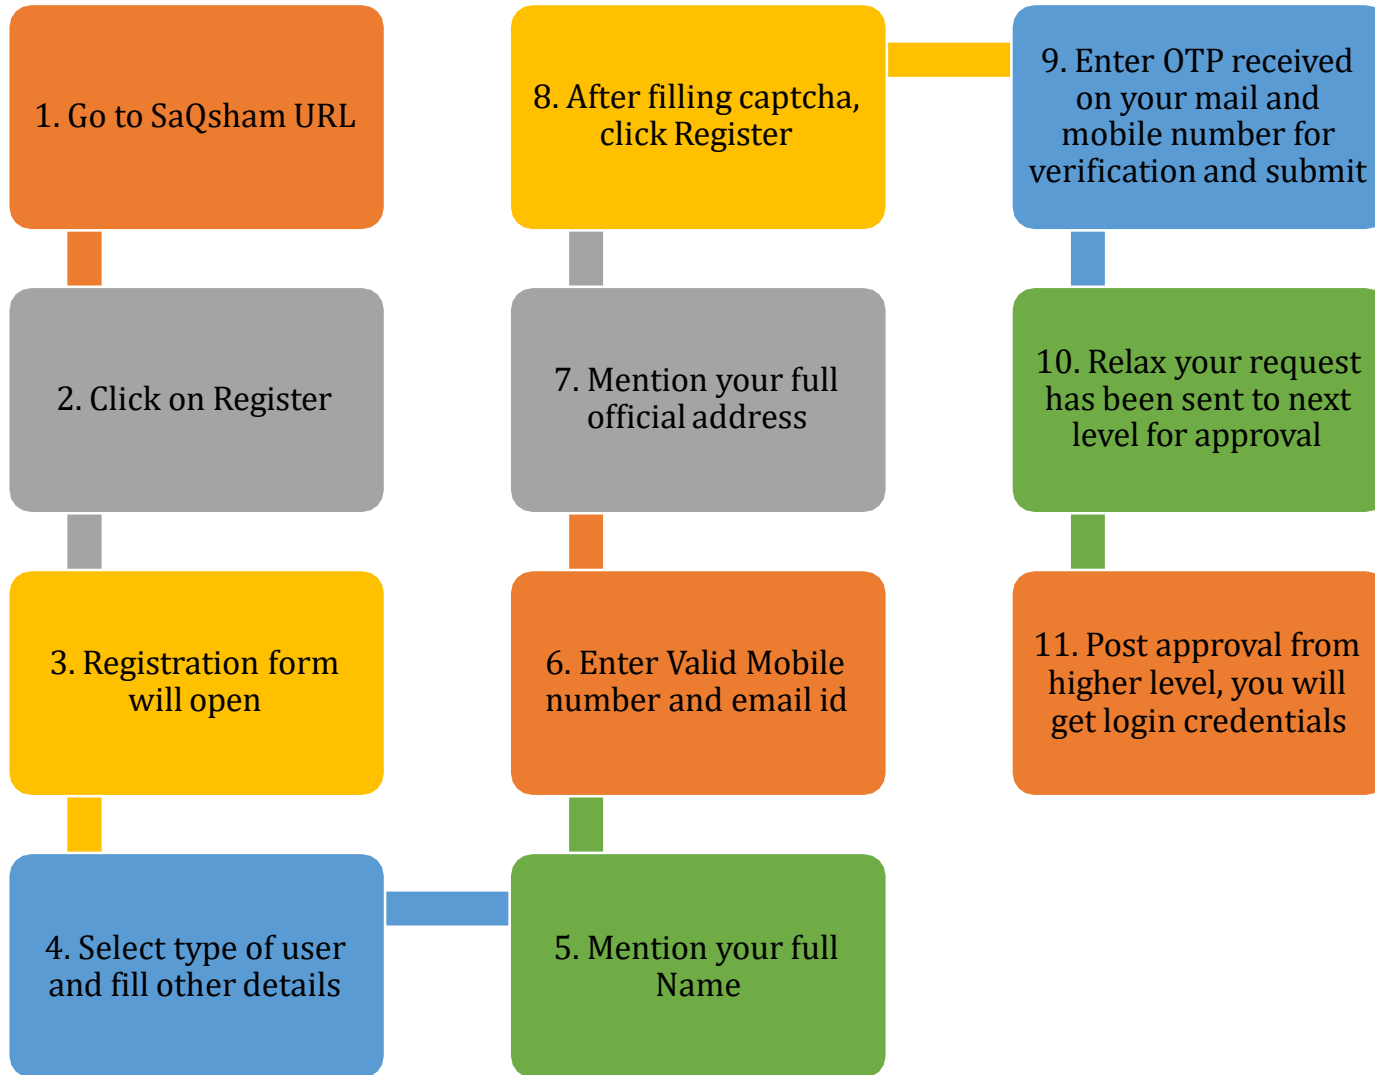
1. Go to SaQsham URL

2. Click on Register

3. Registration form will open

4. Select type of user and fill other details

5. Mention your full Name

6. Enter Valid Mobile number and email id

7. Mention your full official address

8. After filling captcha, click Register

9. Enter OTP received on your mail and mobile number for verification and submit

10. Relax your request has been sent to next level for approval

11. Post approval from higher level, you will get login credentials